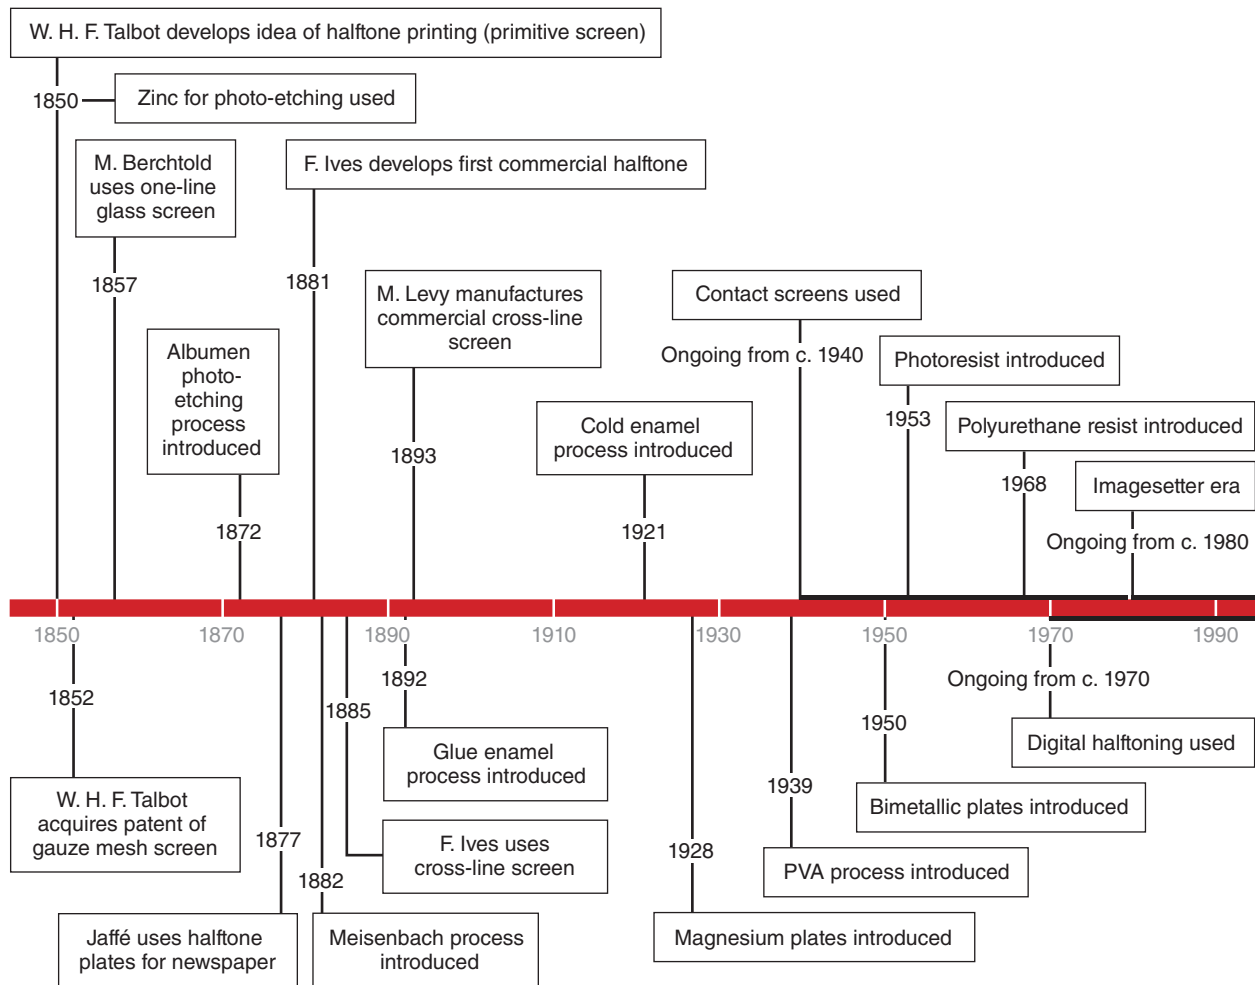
W. H. F. Talbot develops idea of halftone printing (primitive screen)

1850

Zinc for photo-etching used

M. Berchtold uses one-line glass screen

1857

F. Ives develops first commercial halftone

1881

Albumen photo-etching process introduced

1872

M. Levy manufactures commercial cross-line screen

1893

Contact screens used

Ongoing from c. 1940

Photoresist introduced

1953

Cold enamel process introduced

1921

Polyurethane resist introduced

1968

Imagesetter era

Ongoing from c. 1980

1850 1870 1890 1910 1930 1950 1970 1990

1852

W. H. F. Talbot acquires patent of gauze mesh screen

1877

Jaffé uses halftone plates for newspaper

1882

Meisenbach process introduced

1885

F. Ives uses cross-line screen

1892

Glue enamel process introduced

1928

Magnesium plates introduced

1939

PVA process introduced

1950

Bimetallic plates introduced

Ongoing from c. 1970

Digital halftoning used